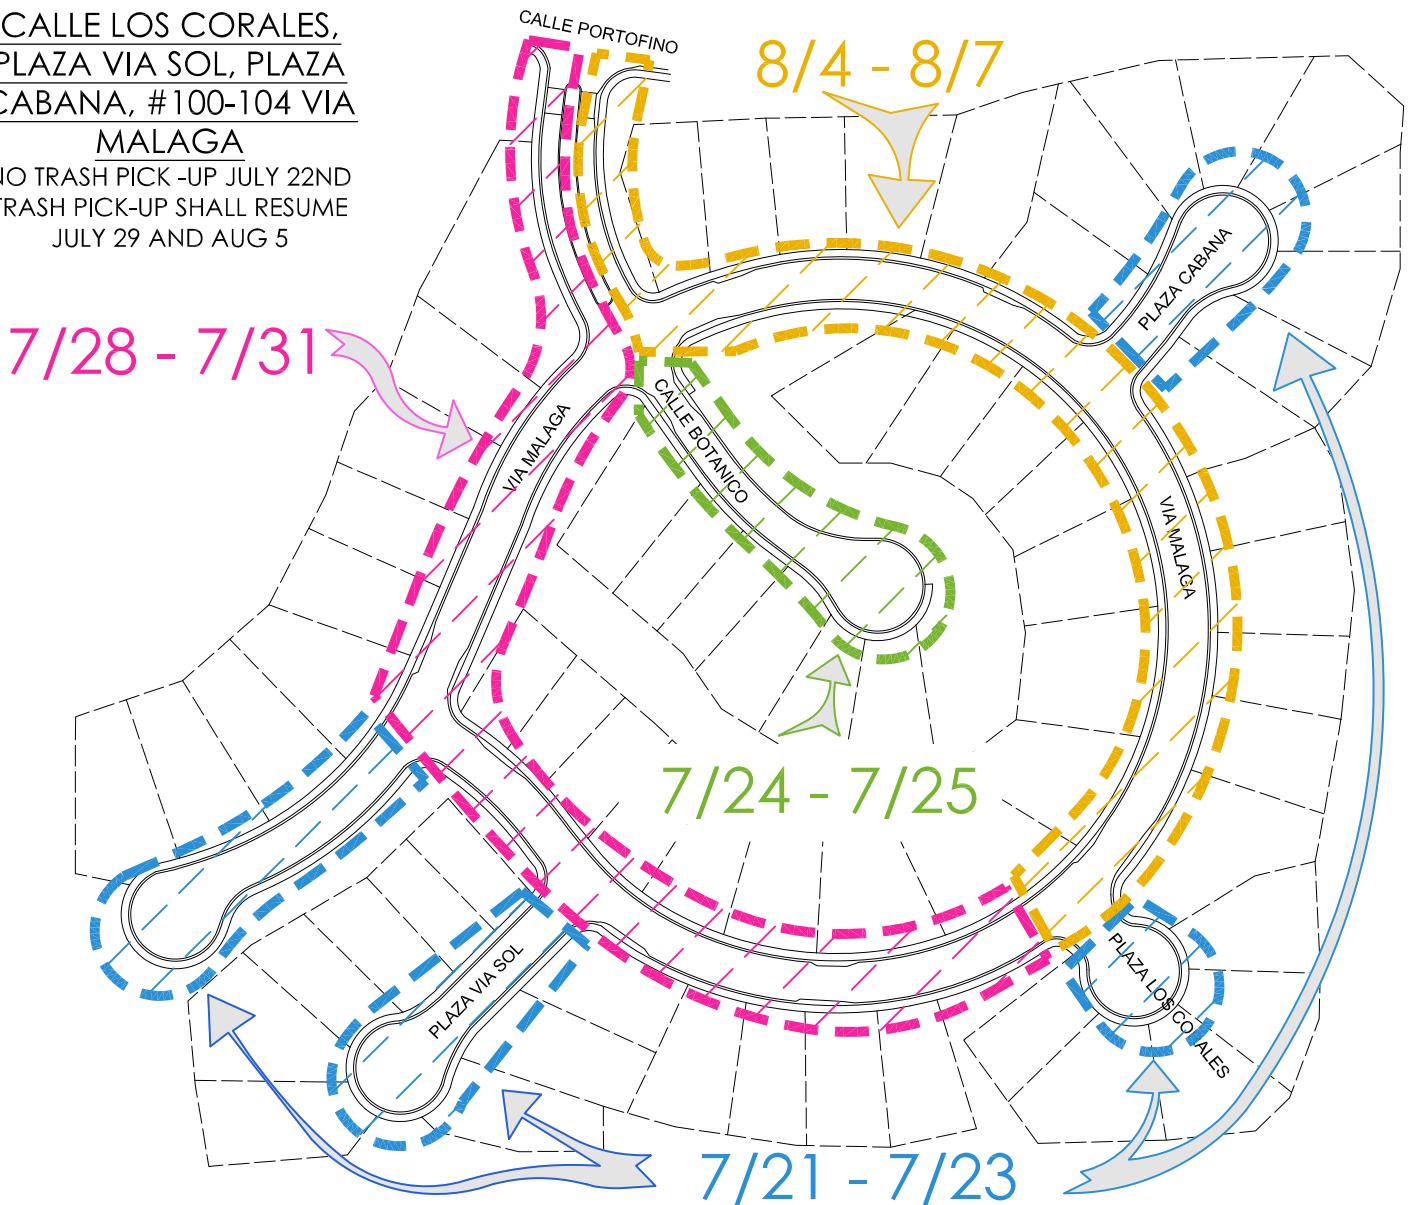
CALLE LOS CORALES, PLAZA VIA SOL, PLAZA CABANA, #100-104 VIA MALAGA
NO TRASH PICK -UP JULY 22ND
TRASH PICK-UP SHALL RESUME
JULY 29 AND AUG 5

CALLE PORTOFINO

8/4 - 8/7

PLAZA CABANA

7/28 - 7/31

VIA MALAGA

CALLE BOTANICO

VIA MALAGA

7/24 - 7/25

PLAZA VIA SOL

PLAZA LOS CORALES

7/21 - 7/23